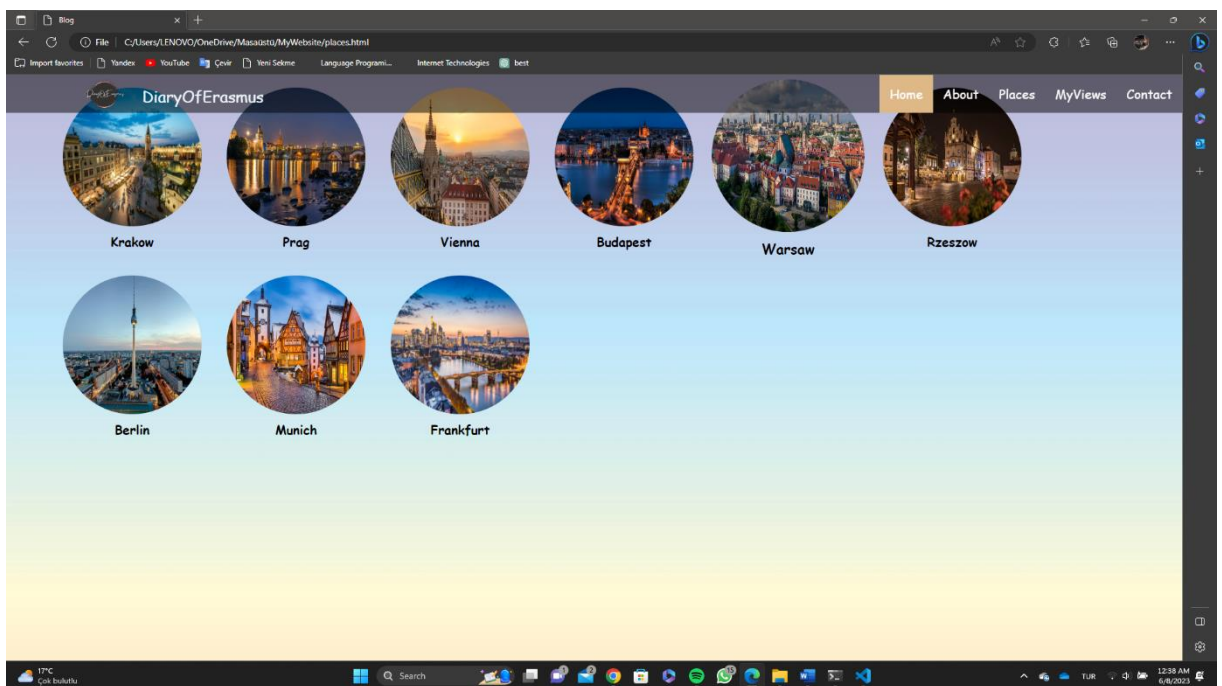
Blog

File | C:/Users/LENOVO/OneDrive/Masaüstü/MyWebsite/places.html

Import favorites | Yandex | YouTube | Çevir | Yeni Sekme | Language Programi... | Internet Technologies | best

DiaryOfErasmus

Home About Places MyViews Contact

Krakow
Prag
Vienna
Budapest
Warsaw
Rzeszow

Berlin
Munich
Frankfurt

17°C
Çok bulutlu

Search

TUR
12:38 AM
6/8/2023